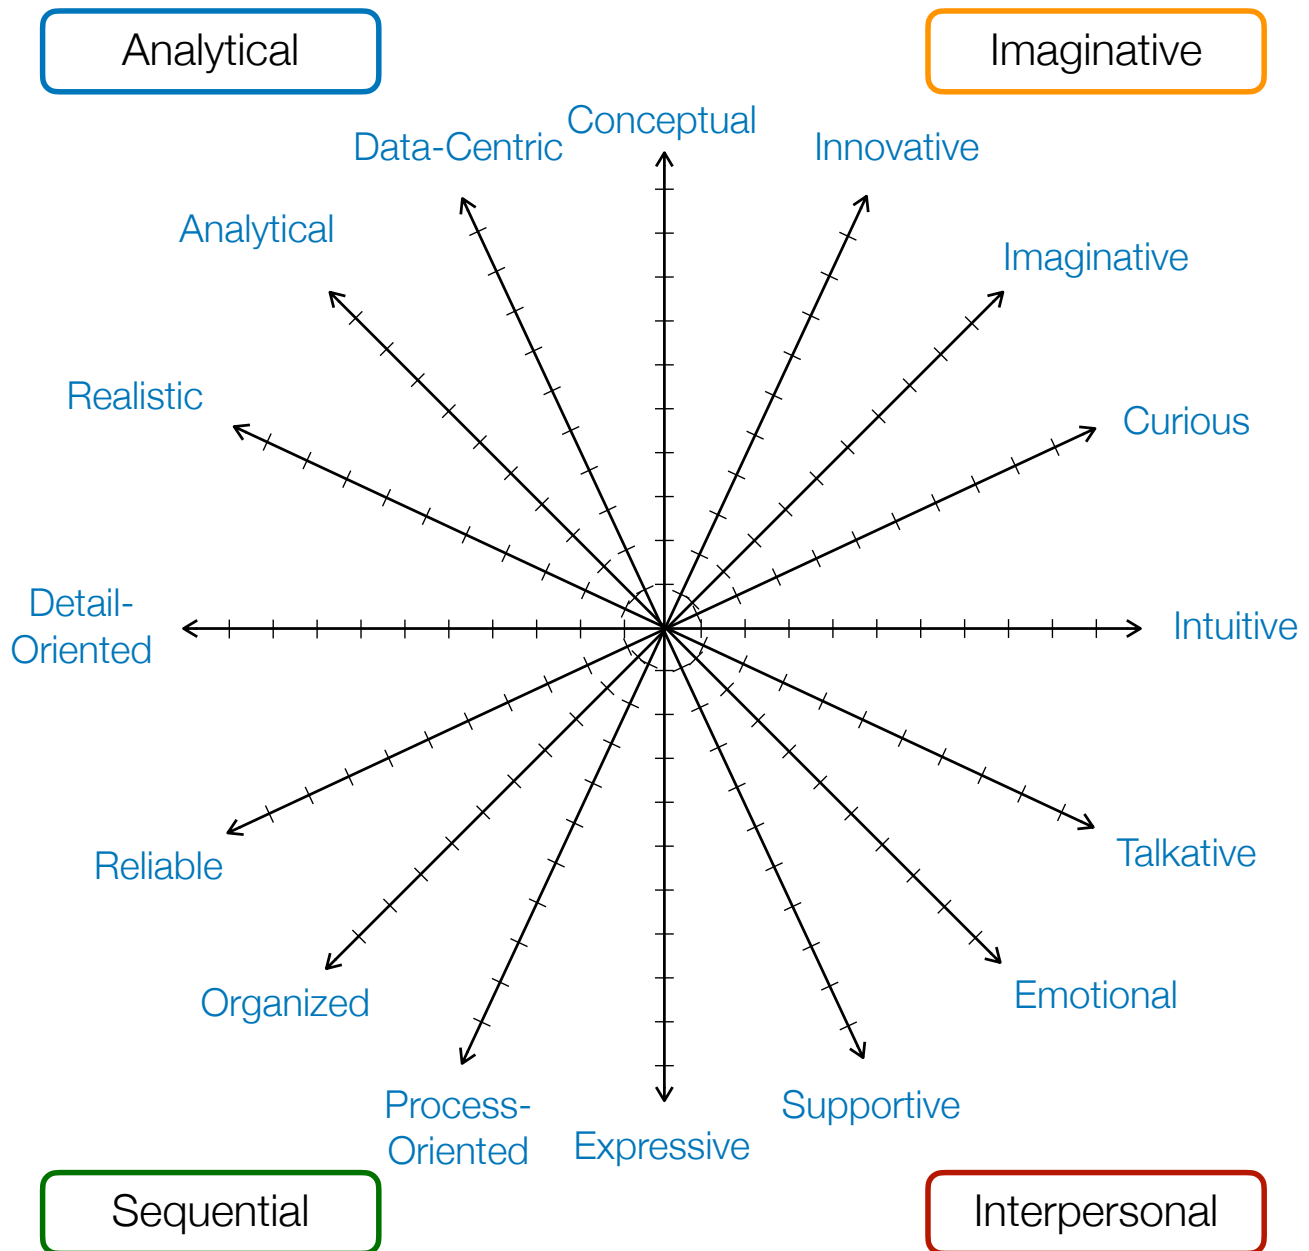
Analytical

Imaginative

Conceptual

Data-Centric

Innovative

Analytical

Imaginative

Realistic

Curious

Detail-Oriented

Intuitive

Reliable

Talkative

Organized

Emotional

Process-Oriented

Supportive

Expressive

Sequential

Interpersonal